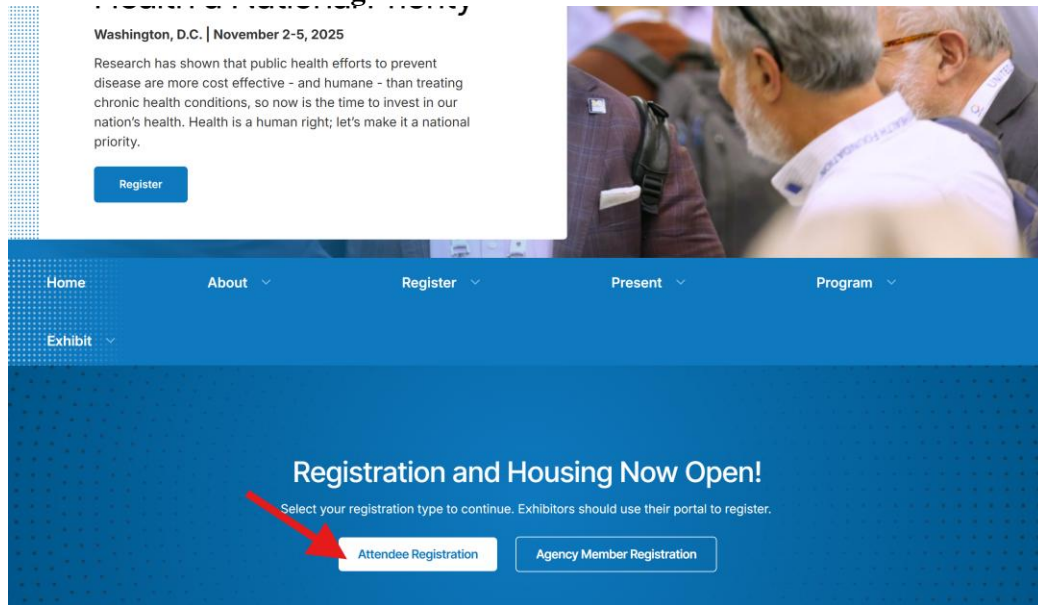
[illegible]

Washington, D.C. | November 2-5, 2025

Research has shown that public health efforts to prevent disease are more cost effective - and humane - than treating chronic health conditions, so now is the time to invest in our nation's health. Health is a human right; let's make it a national priority.

Register

Home About Register Present Program Exhibit

Registration and Housing Now Open!

Select your registration type to continue. Exhibitors should use their portal to register.

Attendee Registration

Agency Member Registration